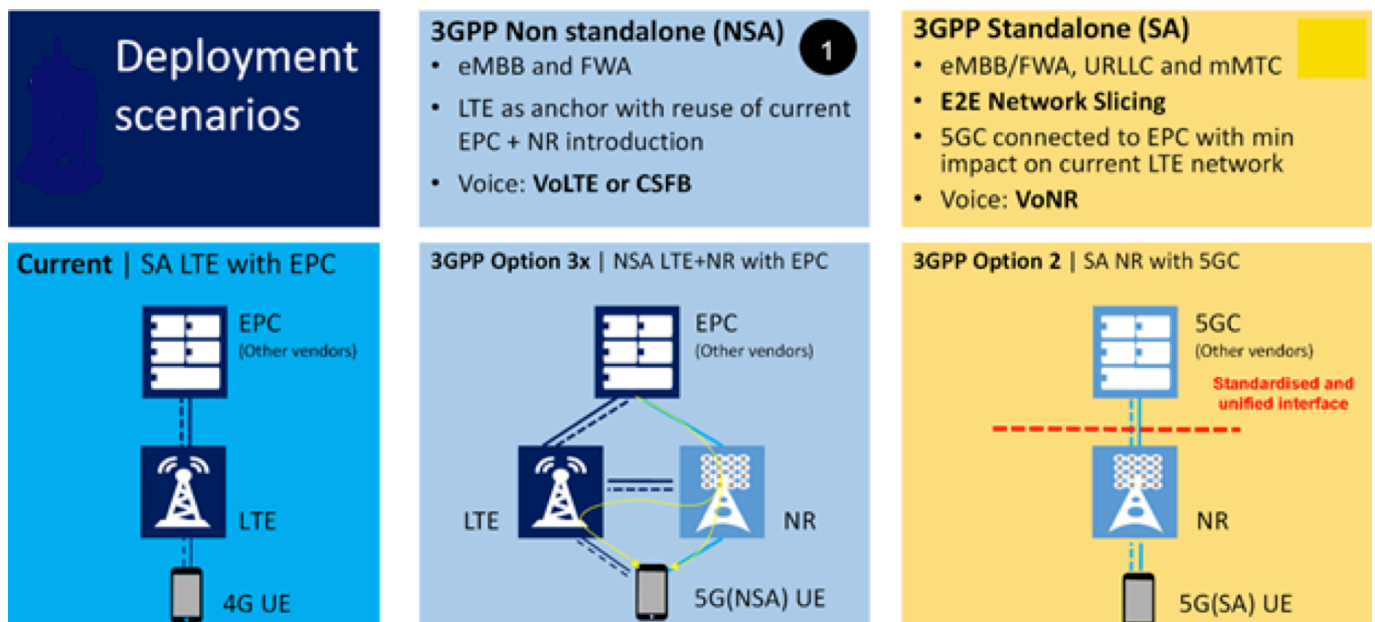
Deployment scenarios

3GPP Non standalone (NSA)

1

- eMBB and FWA
- LTE as anchor with reuse of current EPC + NR introduction
- Voice: **VoLTE or CSFB**

3GPP Standalone (SA)

- eMBB/FWA, URLLC and mMTC
- **E2E Network Slicing**
- 5GC connected to EPC with min impact on current LTE network
- Voice: **VoNR**

**Current** | SA LTE with EPC

EPC
(Other vendors)

LTE

4G UE

**3GPP Option 3x** | NSA LTE+NR with EPC

EPC
(Other vendors)

LTE

NR

5G(NSA) UE

**3GPP Option 2** | SA NR with 5GC

5GC
(Other vendors)

Standardised and unified interface

NR

5G(SA) UE